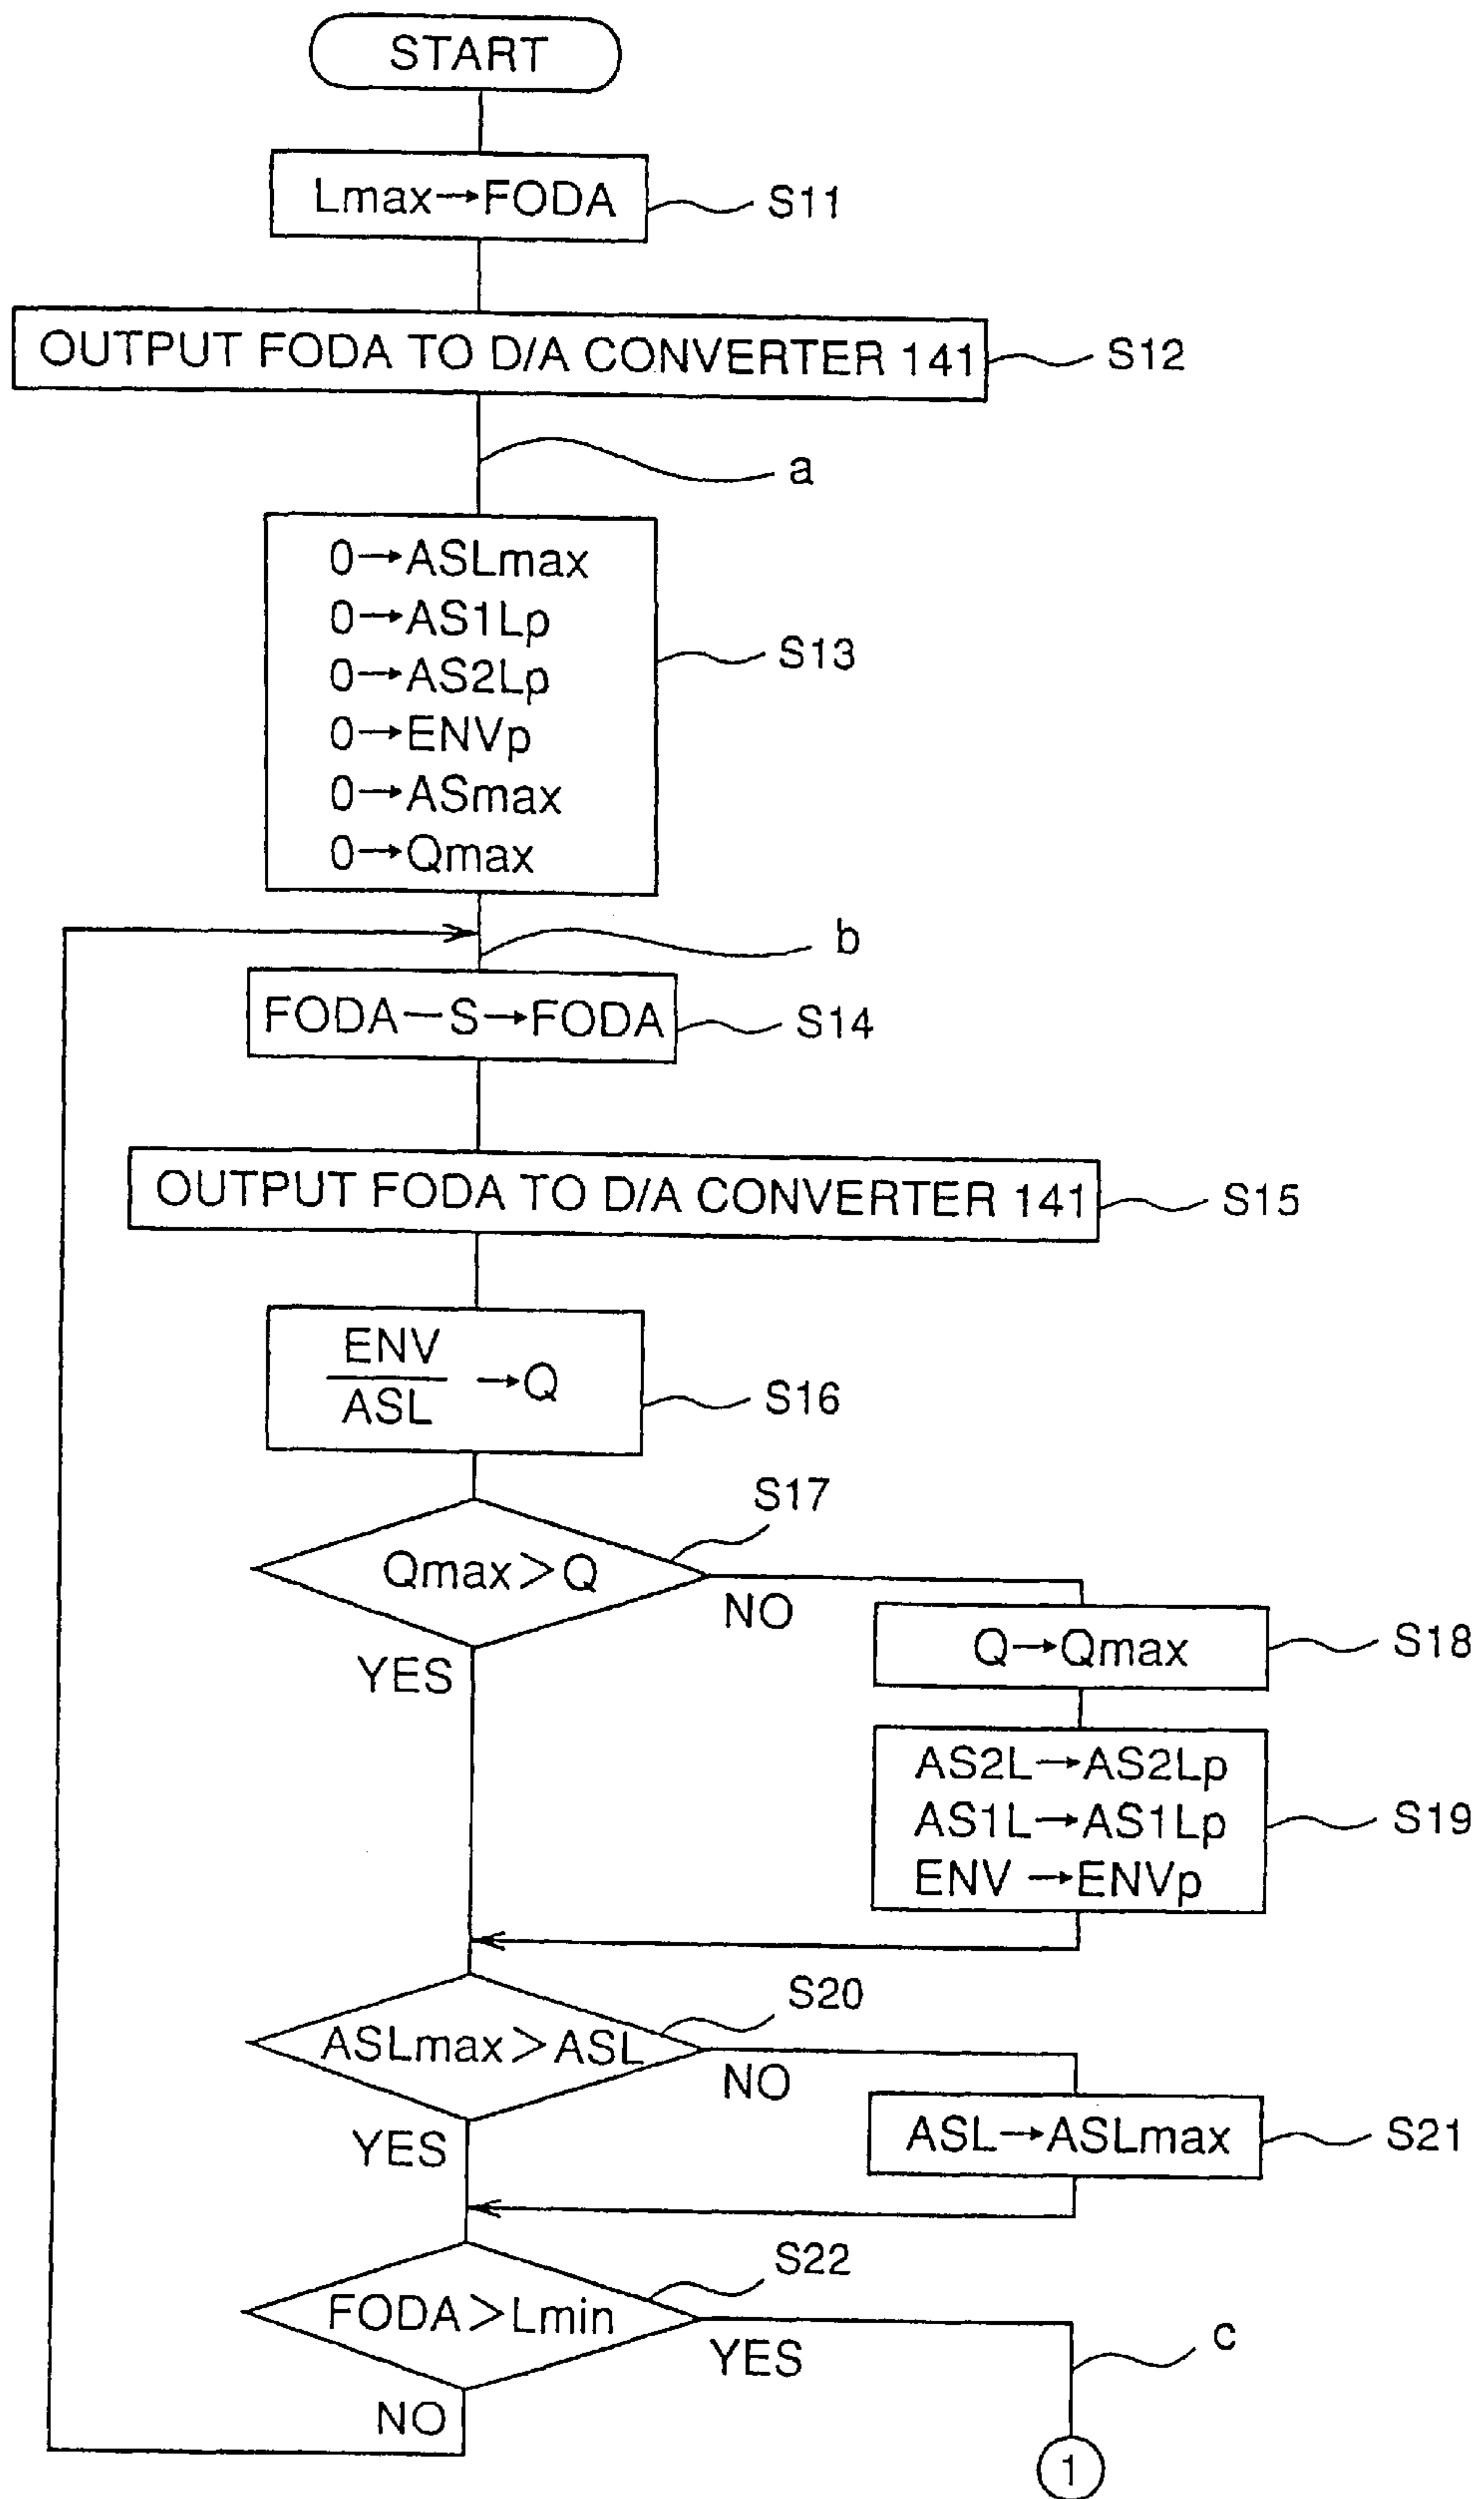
START

Lmax→FODA S11

OUTPUT FODA TO D/A CONVERTER 141 S12

a

0→ASLmax
0→AS1Lp
0→AS2Lp
0→ENVp
0→ASmax
0→Qmax
S13

b

FODA−S→FODA S14

OUTPUT FODA TO D/A CONVERTER 141 S15

$\frac{ENV}{ASL}$ →Q S16

S17
Qmax>Q
NO
YES

Q→Qmax S18

AS2L→AS2Lp
AS1L→AS1Lp
ENV →ENVp
S19

S20
ASLmax>ASL
NO
YES

ASL→ASLmax S21

S22
FODA>Lmin
YES
NO

c

1